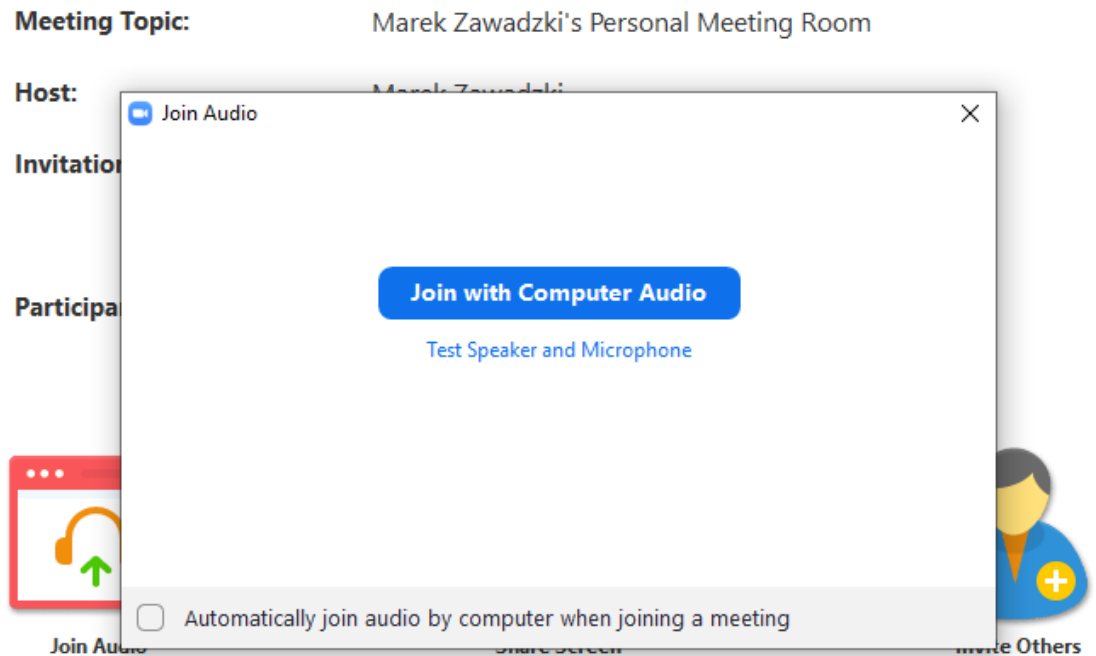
Meeting Topic: Marek Zawadzki's Personal Meeting Room

Host: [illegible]

Invitation

Participa

Join Audio

Join with Computer Audio

Test Speaker and Microphone

Automatically join audio by computer when joining a meeting

Join Audio

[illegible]

Invite Others